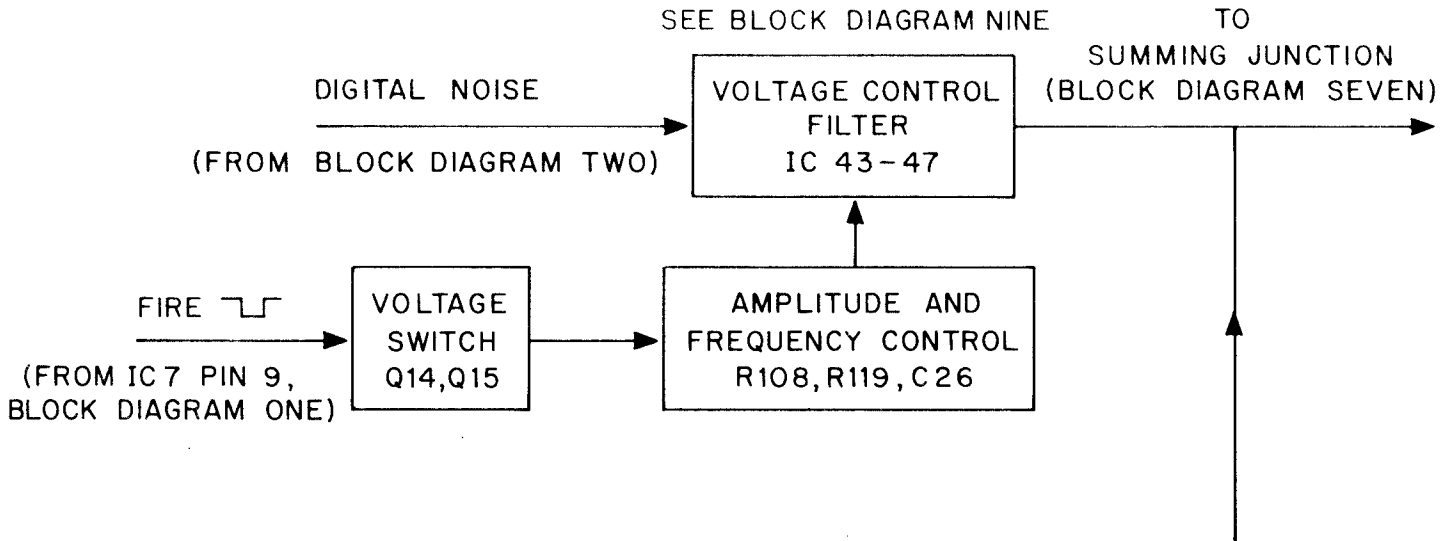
SEE BLOCK DIAGRAM NINE

TO SUMMING JUNCTION (BLOCK DIAGRAM SEVEN)

DIGITAL NOISE

(FROM BLOCK DIAGRAM TWO)

VOLTAGE CONTROL FILTER IC 43-47

FIRE

(FROM IC7 PIN 9, BLOCK DIAGRAM ONE)

VOLTAGE SWITCH Q14, Q15

AMPLITUDE AND FREQUENCY CONTROL R108, R119, C26